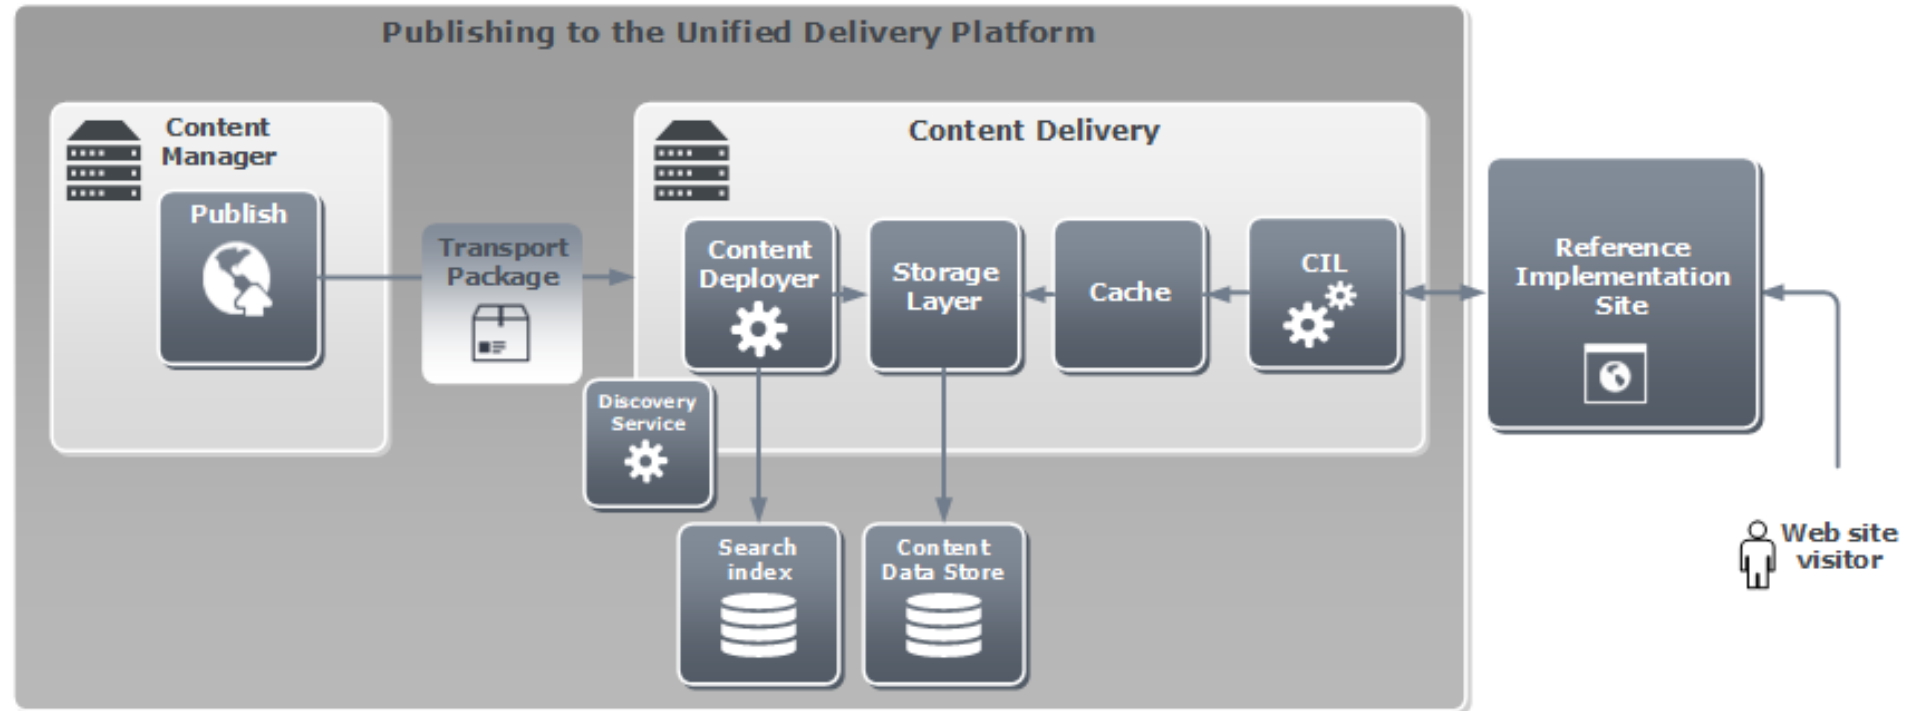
Publishing to the Unified Delivery Platform

Content Manager

Publish

Transport Package

Content Delivery

Content Deployer

Storage Layer

Cache

CIL

Discovery Service

Search index

Content Data Store

Reference Implementation Site

Web site visitor